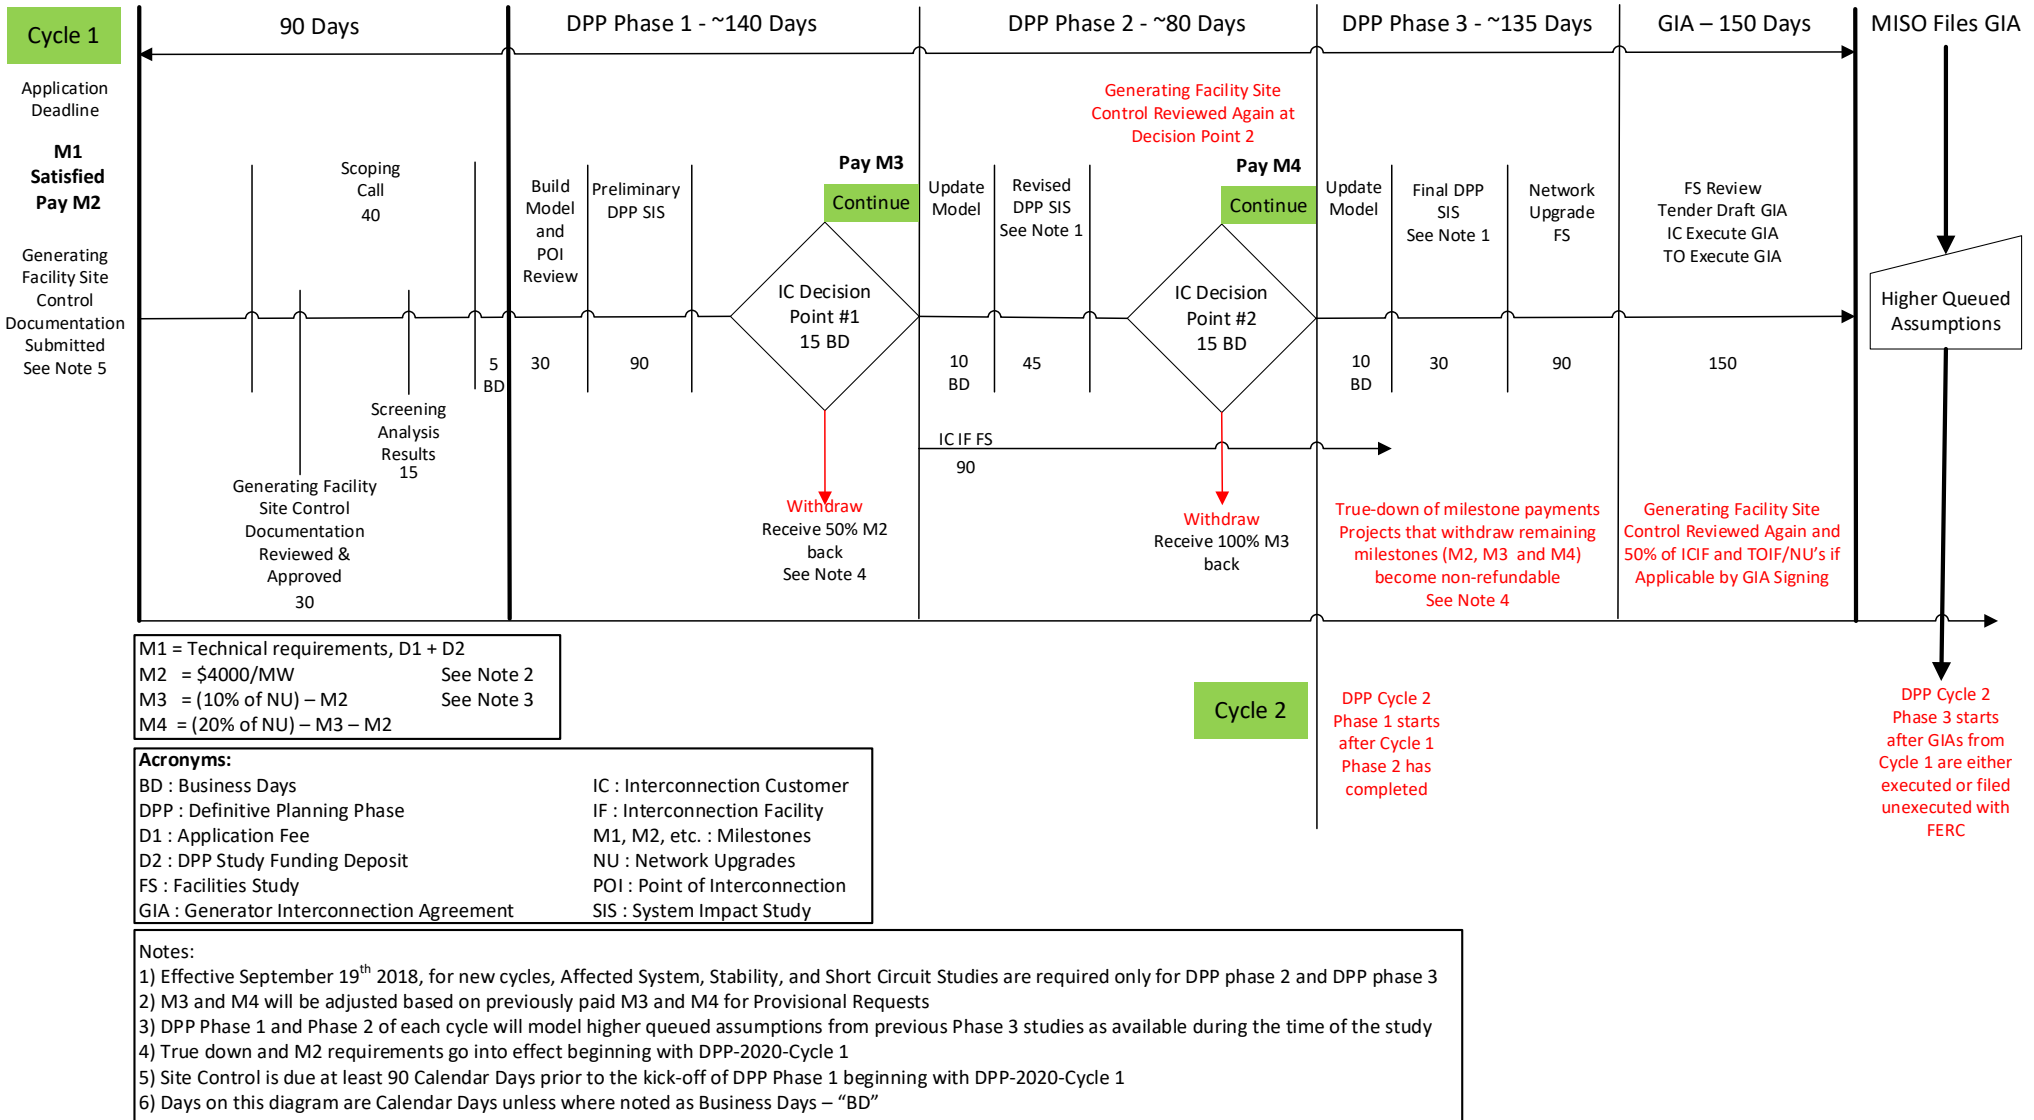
Cycle 1

90 Days

DPP Phase 1 - ~140 Days

DPP Phase 2 - ~80 Days

DPP Phase 3 - ~135 Days

GIA – 150 Days

MISO Files GIA

Application Deadline

M1 Satisfied Pay M2

Generating Facility Site Control Documentation Submitted See Note 5

Scoping Call 40

Screening Analysis Results 15

Generating Facility Site Control Documentation Reviewed & Approved 30

5 BD

Build Model and POI Review

30

Preliminary DPP SIS

90

Pay M3

Continue

IC Decision Point #1 15 BD

Withdraw

Receive 50% M2 back See Note 4

Update Model

10 BD

Revised DPP SIS See Note 1

45

IC IF FS

90

Generating Facility Site Control Reviewed Again at Decision Point 2

Pay M4

Continue

IC Decision Point #2 15 BD

Withdraw

Receive 100% M3 back

Update Model

10 BD

Final DPP SIS See Note 1

30

Network Upgrade FS

90

True-down of milestone payments Projects that withdraw remaining milestones (M2, M3 and M4) become non-refundable See Note 4

FS Review Tender Draft GIA IC Execute GIA TO Execute GIA

150

Generating Facility Site Control Reviewed Again and 50% of ICIF and TOIF/NU's if Applicable by GIA Signing

Higher Queued Assumptions

M1 = Technical requirements, D1 + D2
M2 = \$4000/MW See Note 2
M3 = (10% of NU) – M2 See Note 3
M4 = (20% of NU) – M3 – M2

Cycle 2

DPP Cycle 2 Phase 1 starts after Cycle 1 Phase 2 has completed

DPP Cycle 2 Phase 3 starts after GIAs from Cycle 1 are either executed or filed unexecuted with FERC

| Acronyms: | |
|---|---|
| BD : Business Days | IC : Interconnection Customer |
| DPP : Definitive Planning Phase | IF : Interconnection Facility |
| D1 : Application Fee | M1, M2, etc. : Milestones |
| D2 : DPP Study Funding Deposit | NU : Network Upgrades |
| FS : Facilities Study | POI : Point of Interconnection |
| GIA : Generator Interconnection Agreement | SIS : System Impact Study |

Notes:
1) Effective September 19$^{th}$ 2018, for new cycles, Affected System, Stability, and Short Circuit Studies are required only for DPP phase 2 and DPP phase 3
2) M3 and M4 will be adjusted based on previously paid M3 and M4 for Provisional Requests
3) DPP Phase 1 and Phase 2 of each cycle will model higher queued assumptions from previous Phase 3 studies as available during the time of the study
4) True down and M2 requirements go into effect beginning with DPP-2020-Cycle 1
5) Site Control is due at least 90 Calendar Days prior to the kick-off of DPP Phase 1 beginning with DPP-2020-Cycle 1
6) Days on this diagram are Calendar Days unless where noted as Business Days – "BD"